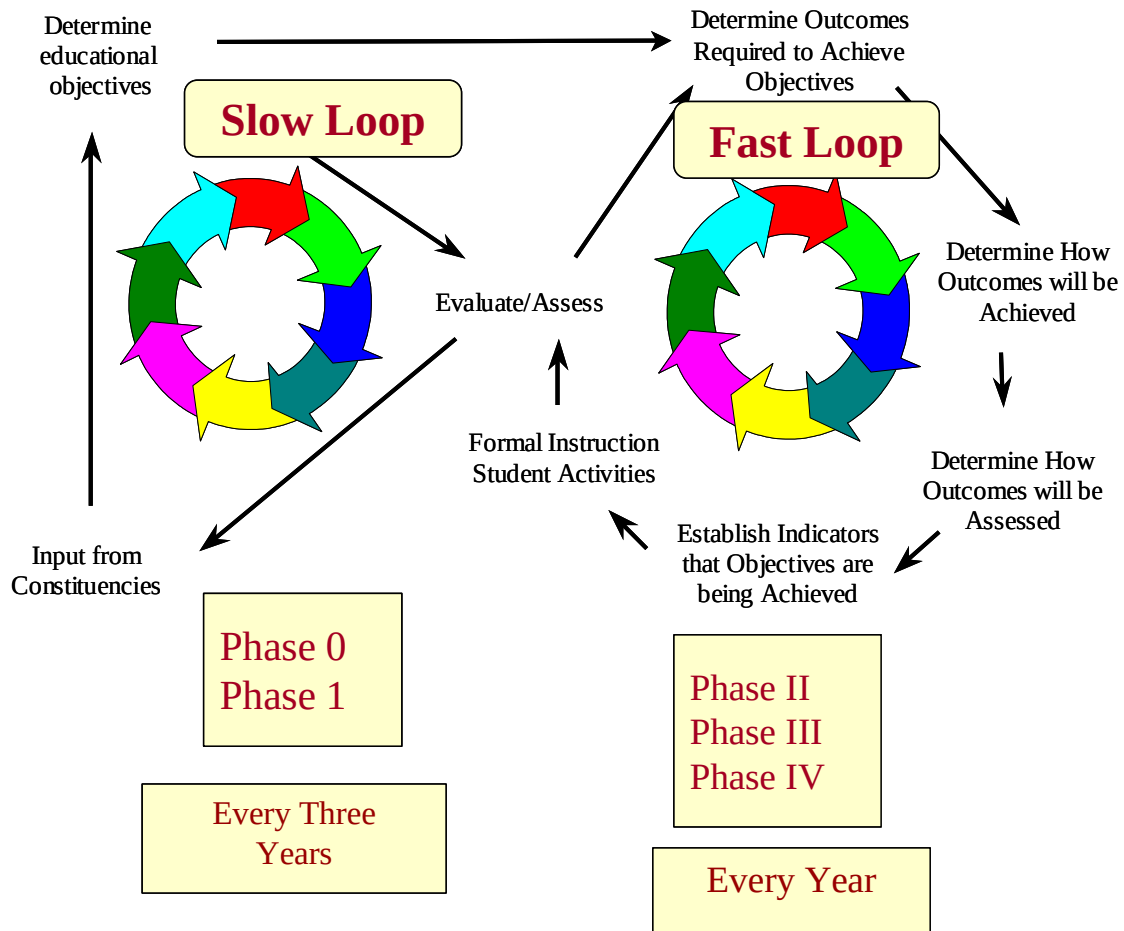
Determine educational objectives

Determine Outcomes Required to Achieve Objectives

Slow Loop

Fast Loop

Evaluate/Assess

Determine How Outcomes will be Achieved

Determine How Outcomes will be Assessed

Formal Instruction Student Activities

Establish Indicators that Objectives are being Achieved

Input from Constituencies

Phase 0
Phase 1

Phase II
Phase III
Phase IV

Every Three Years

Every Year